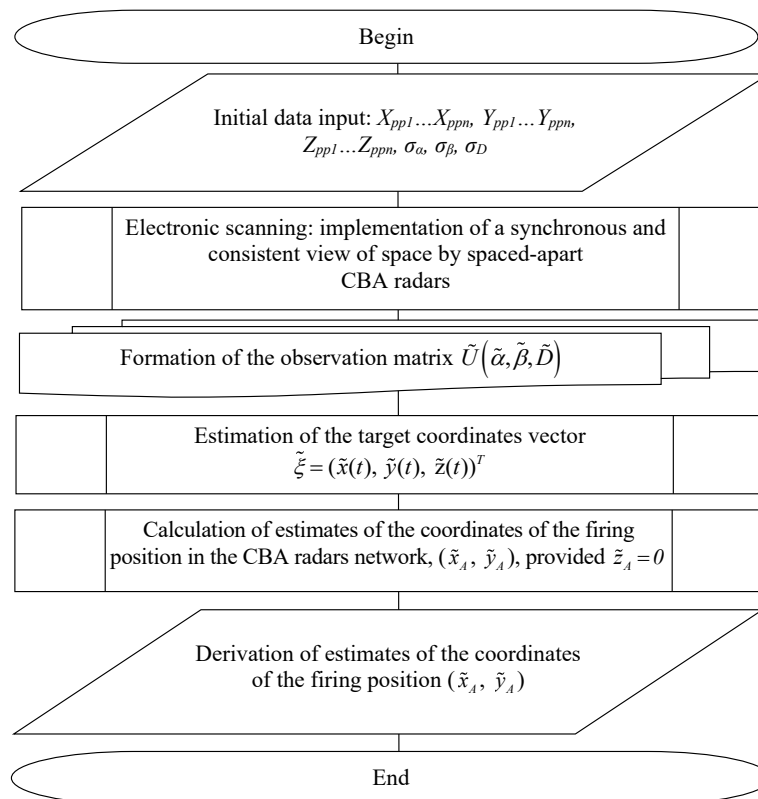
Begin

Initial data input: $X_{pp1}...X_{ppn}$, $Y_{pp1}...Y_{ppn}$, $Z_{pp1}...Z_{ppn}$, $\sigma_{\alpha}$, $\sigma_{\beta}$, $\sigma_{D}$

Electronic scanning: implementation of a synchronous and consistent view of space by spaced-apart CBA radars

Formation of the observation matrix $\tilde{U}\left(\tilde{\alpha},\tilde{\beta},\tilde{D}\right)$

Estimation of the target coordinates vector $\tilde{\xi}=(\tilde{x}(t),\ \tilde{y}(t),\ \tilde{z}(t))^{T}$

Calculation of estimates of the coordinates of the firing position in the CBA radars network, $(\tilde{x}_{A},\ \tilde{y}_{A})$, provided $\tilde{z}_{A}=0$

Derivation of estimates of the coordinates of the firing position $(\tilde{x}_{A},\ \tilde{y}_{A})$

End